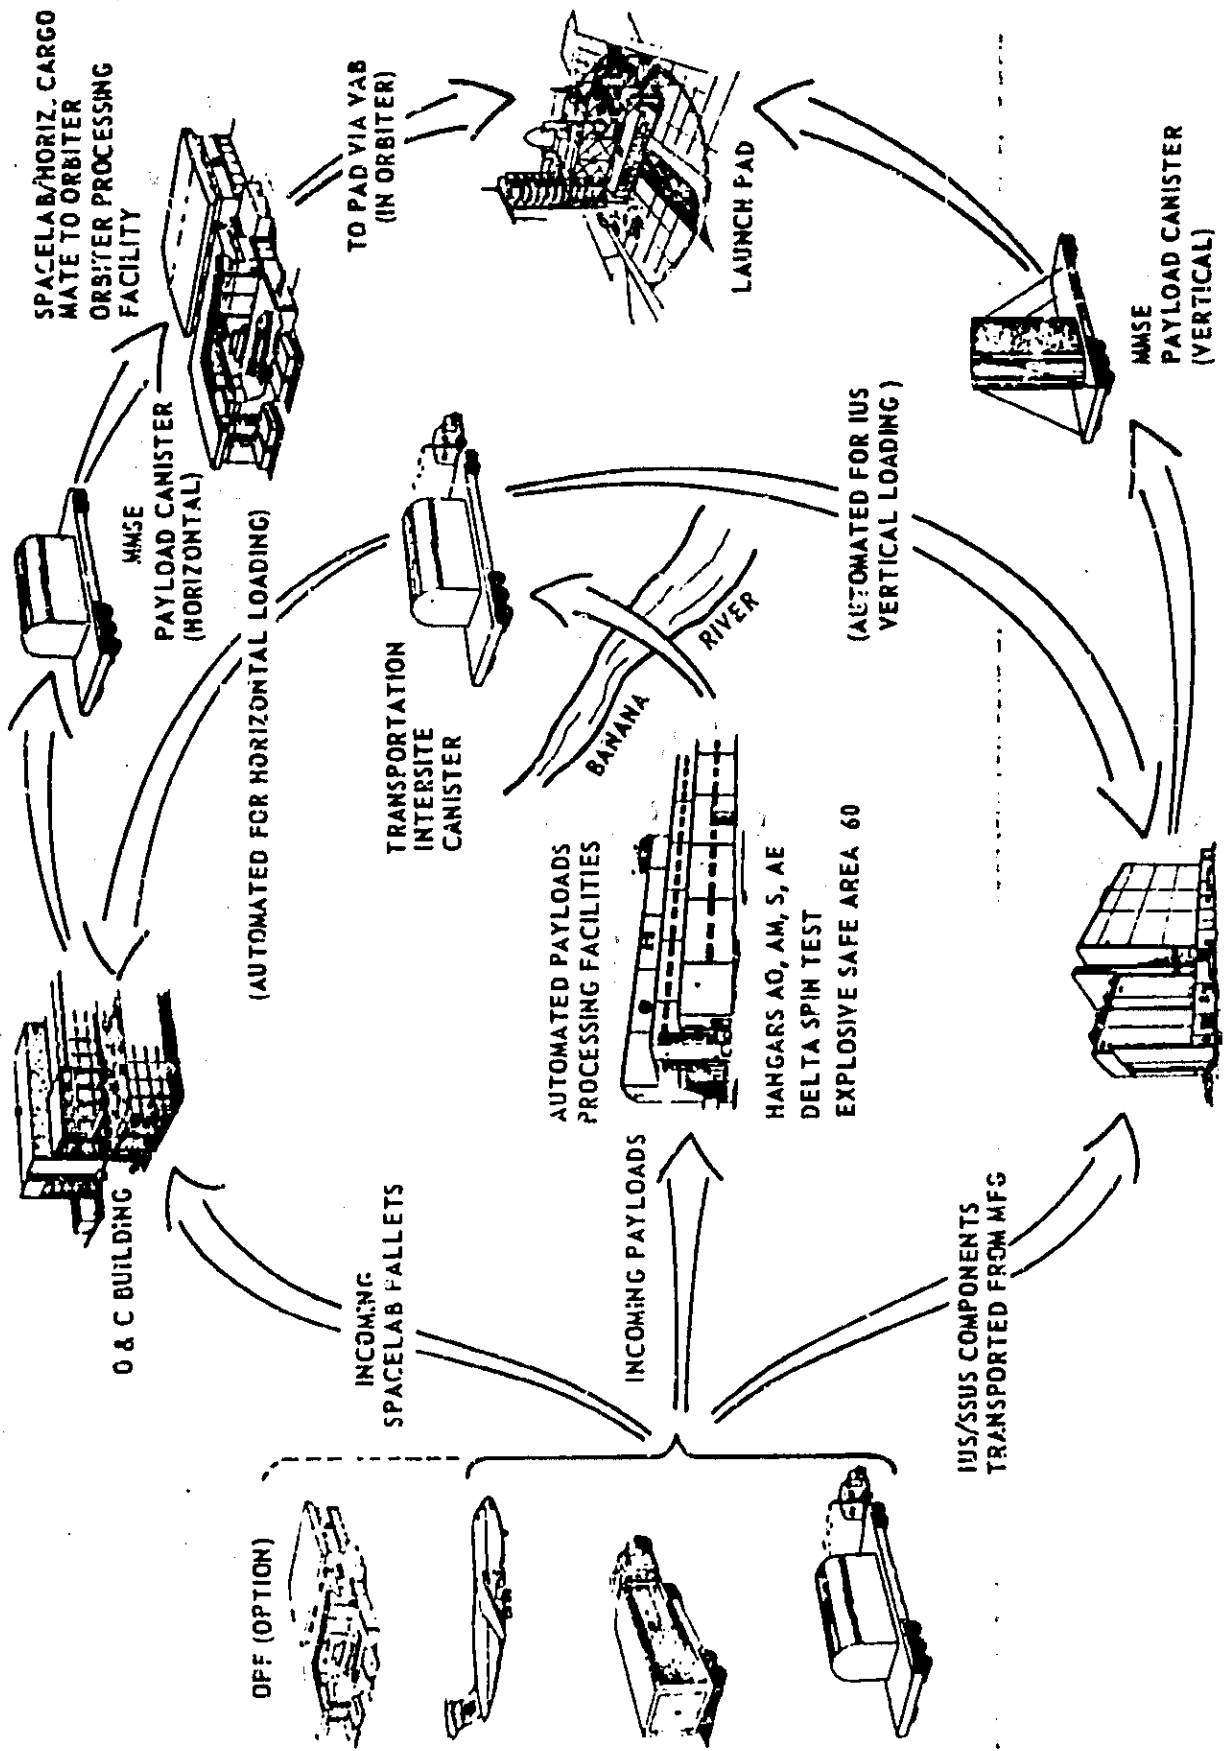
OFF (OPTION)

INCOMING SPACELAB PALLETS

INCOMING PAYLOADS

IUS/SSUS COMPONENTS TRANSPORTED FROM MFG

O & C BUILDING

(AUTOMATED FOR HORIZONTAL LOADING)

AUTOMATED PAYLOADS PROCESSING FACILITIES

HANGARS AO, AM, S, AE DELTA SPIN TEST EXPLOSIVE SAFE AREA 60

TRANSPORTATION INTERSITE CANISTER

BANANA RIVER

MMSE PAYLOAD CANISTER (HORIZONTAL)

SPACELAB/HORIZ. CARGO MATE TO ORBITER ORBITER PROCESSING FACILITY

(AUTOMATED FOR IUS VERTICAL LOADING)

TO PAD VIA VAB (IN ORBITER)

LAUNCH PAD

MMSE PAYLOAD CANISTER (VERTICAL)